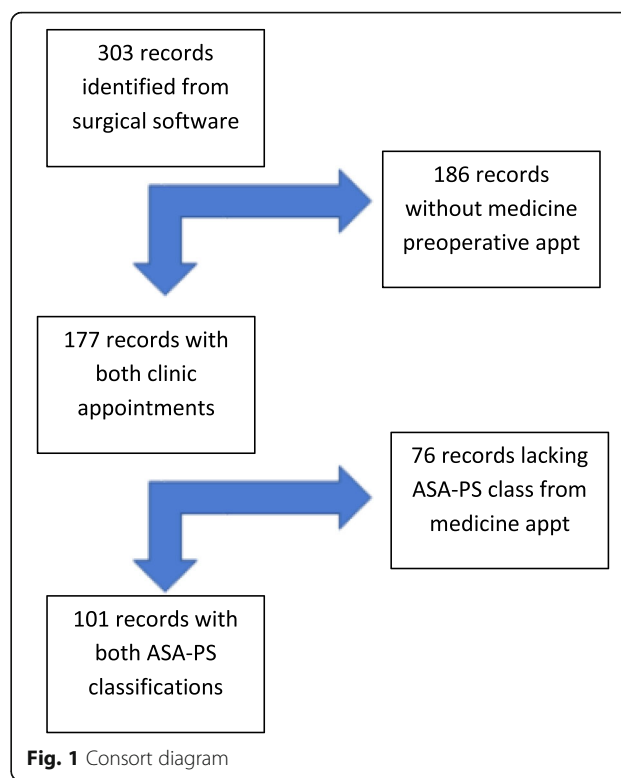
303 records identified from surgical software

186 records without medicine preoperative appt

177 records with both clinic appointments

76 records lacking ASA-PS class from medicine appt

101 records with both ASA-PS classifications

**Fig. 1** Consort diagram